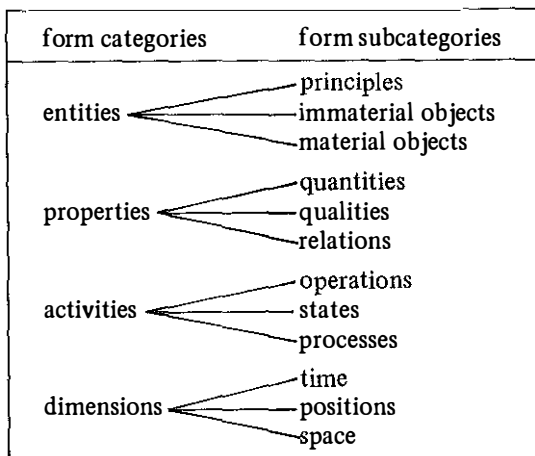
form categories form subcategories

entities
principles
immaterial objects
material objects

properties
quantities
qualities
relations

activities
operations
states
processes

dimensions
time
positions
space